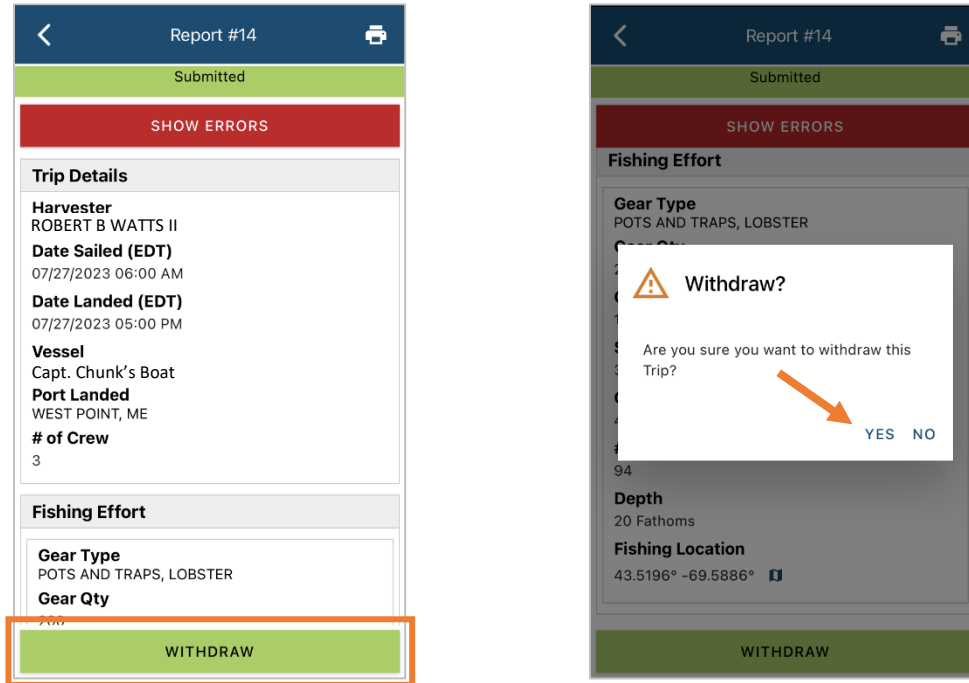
Report #14

Submitted

SHOW ERRORS

Trip Details

Harvester
ROBERT B WATTS II

Date Sailed (EDT)
07/27/2023 06:00 AM

Date Landed (EDT)
07/27/2023 05:00 PM

Vessel
Capt. Chunk's Boat

Port Landed
WEST POINT, ME

# of Crew
3

Fishing Effort

Gear Type
POTS AND TRAPS, LOBSTER

Gear Qty
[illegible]

WITHDRAW

Report #14

Submitted

SHOW ERRORS

Fishing Effort

Gear Type
POTS AND TRAPS, LOBSTER

Gear Qty
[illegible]

Withdraw?

Are you sure you want to withdraw this Trip?

YES NO

94

Depth
20 Fathoms

Fishing Location
43.5196° -69.5886°

WITHDRAW